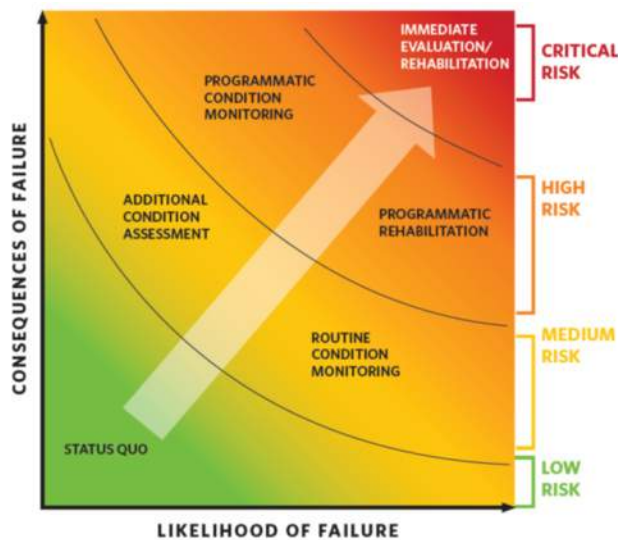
IMMEDIATE EVALUATION/ REHABILITATION

CRITICAL RISK

PROGRAMMATIC CONDITION MONITORING

CONSEQUENCES OF FAILURE

ADDITIONAL CONDITION ASSESSMENT

HIGH RISK

PROGRAMMATIC REHABILITATION

ROUTINE CONDITION MONITORING

MEDIUM RISK

STATUS QUO

LOW RISK

LIKELIHOOD OF FAILURE